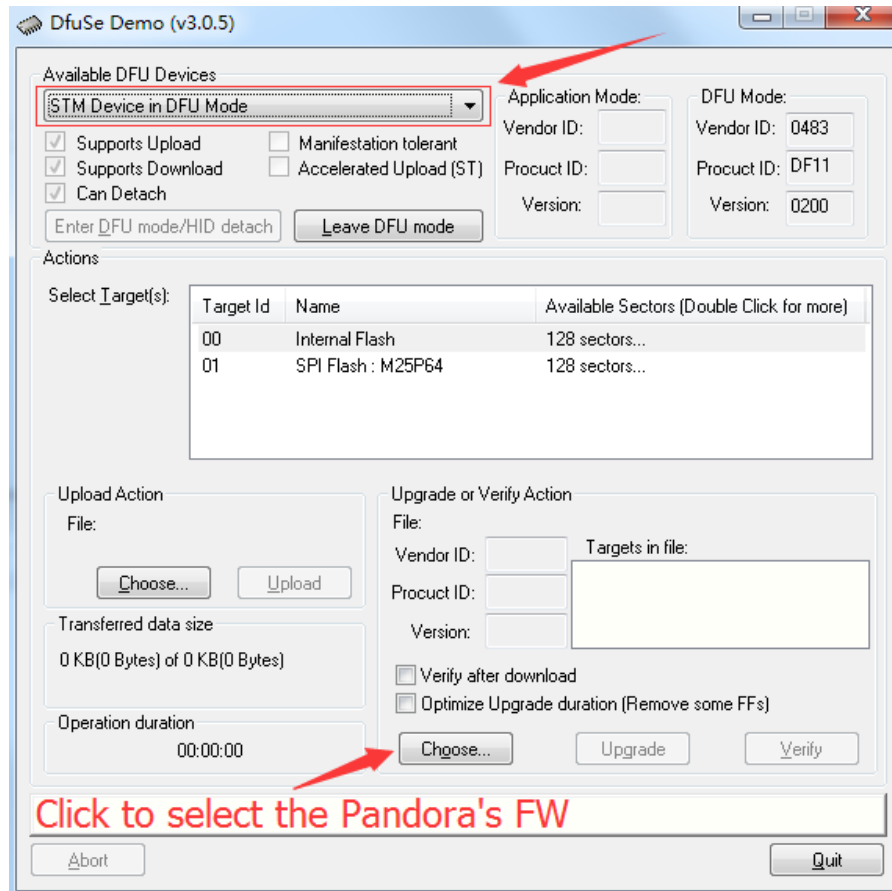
DfuSe Demo (v3.0.5)

Available DFU Devices
STM Device in DFU Mode
Supports Upload
Supports Download
Can Detach
Manifestation tolerant
Accelerated Upload (ST)
Enter DFU mode/HID detach
Leave DFU mode

Application Mode:
Vendor ID:
Procuct ID:
Version:

DFU Mode:
Vendor ID: 0483
Procuct ID: DF11
Version: 0200

Actions
Select Target(s):

| Target Id | Name | Available Sectors (Double Click for more) |
|---|---|---|
| 00 | Internal Flash | 128 sectors... |
| 01 | SPI Flash : M25P64 | 128 sectors... |

Upload Action
File:
Choose...
Upload

Transferred data size
0 KB(0 Bytes) of 0 KB(0 Bytes)

Operation duration
00:00:00

Upgrade or Verify Action
File:
Vendor ID:
Procuct ID:
Version:
Targets in file:
Verify after download
Optimize Upgrade duration (Remove some FFs)
Choose...
Upgrade
Verify

Click to select the Pandora's FW

Abort
Quit